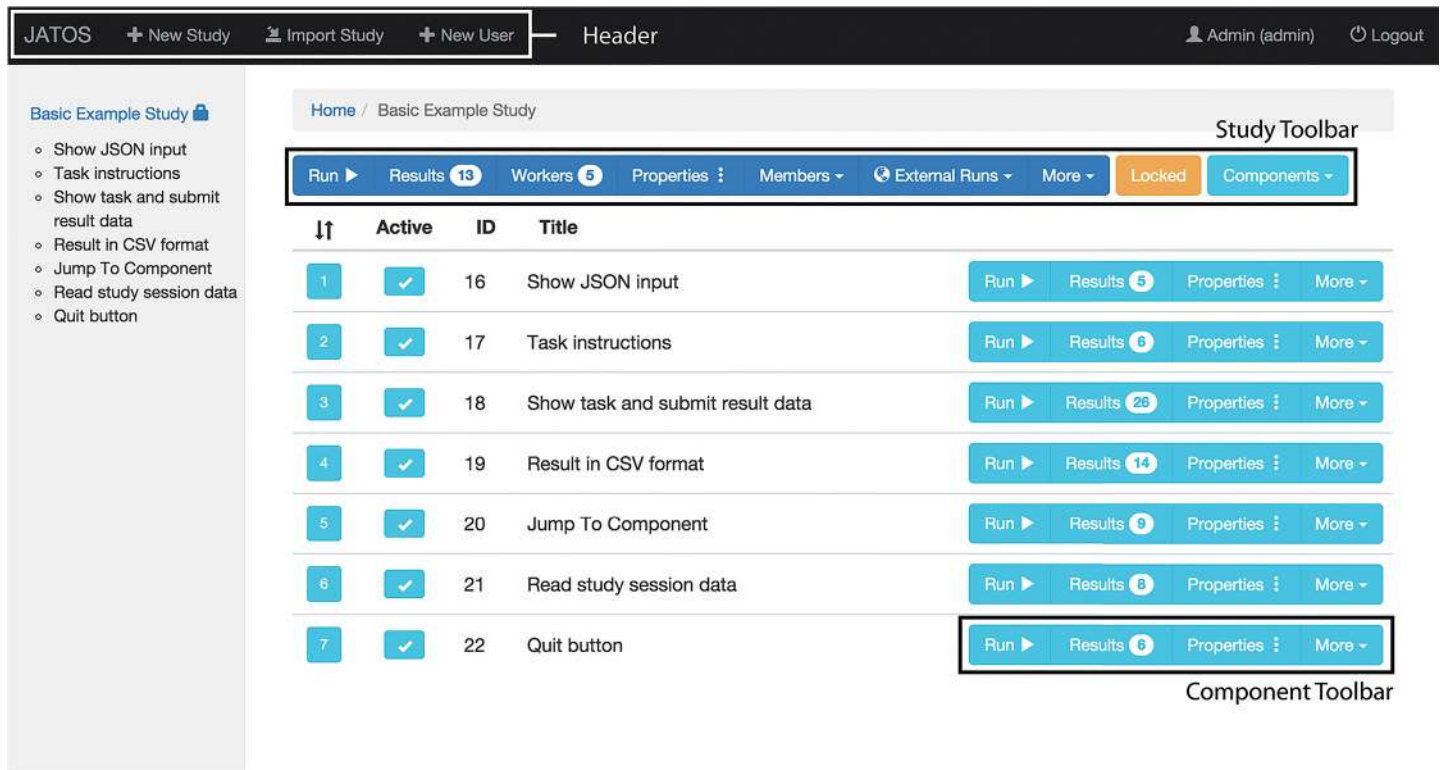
JATOS + New Study Import Study + New User — Header

Admin (admin) Logout

Basic Example Study

- Show JSON input
- Task instructions
- Show task and submit result data
- Result in CSV format
- Jump To Component
- Read study session data
- Quit button

Home / Basic Example Study

Study Toolbar

Run ▶ Results 13 Workers 5 Properties ⋮ Members ▾ External Runs ▾ More ▾ Locked Components ▾

| ↓↑ | Active | ID | Title | |
|---|---|---|---|---|
| 1 | ✓ | 16 | Show JSON input | Run ▶ Results 5 Properties ⋮ More ▾ |
| 2 | ✓ | 17 | Task instructions | Run ▶ Results 6 Properties ⋮ More ▾ |
| 3 | ✓ | 18 | Show task and submit result data | Run ▶ Results 26 Properties ⋮ More ▾ |
| 4 | ✓ | 19 | Result in CSV format | Run ▶ Results 14 Properties ⋮ More ▾ |
| 5 | ✓ | 20 | Jump To Component | Run ▶ Results 9 Properties ⋮ More ▾ |
| 6 | ✓ | 21 | Read study session data | Run ▶ Results 8 Properties ⋮ More ▾ |
| 7 | ✓ | 22 | Quit button | Run ▶ Results 6 Properties ⋮ More ▾ |

Component Toolbar